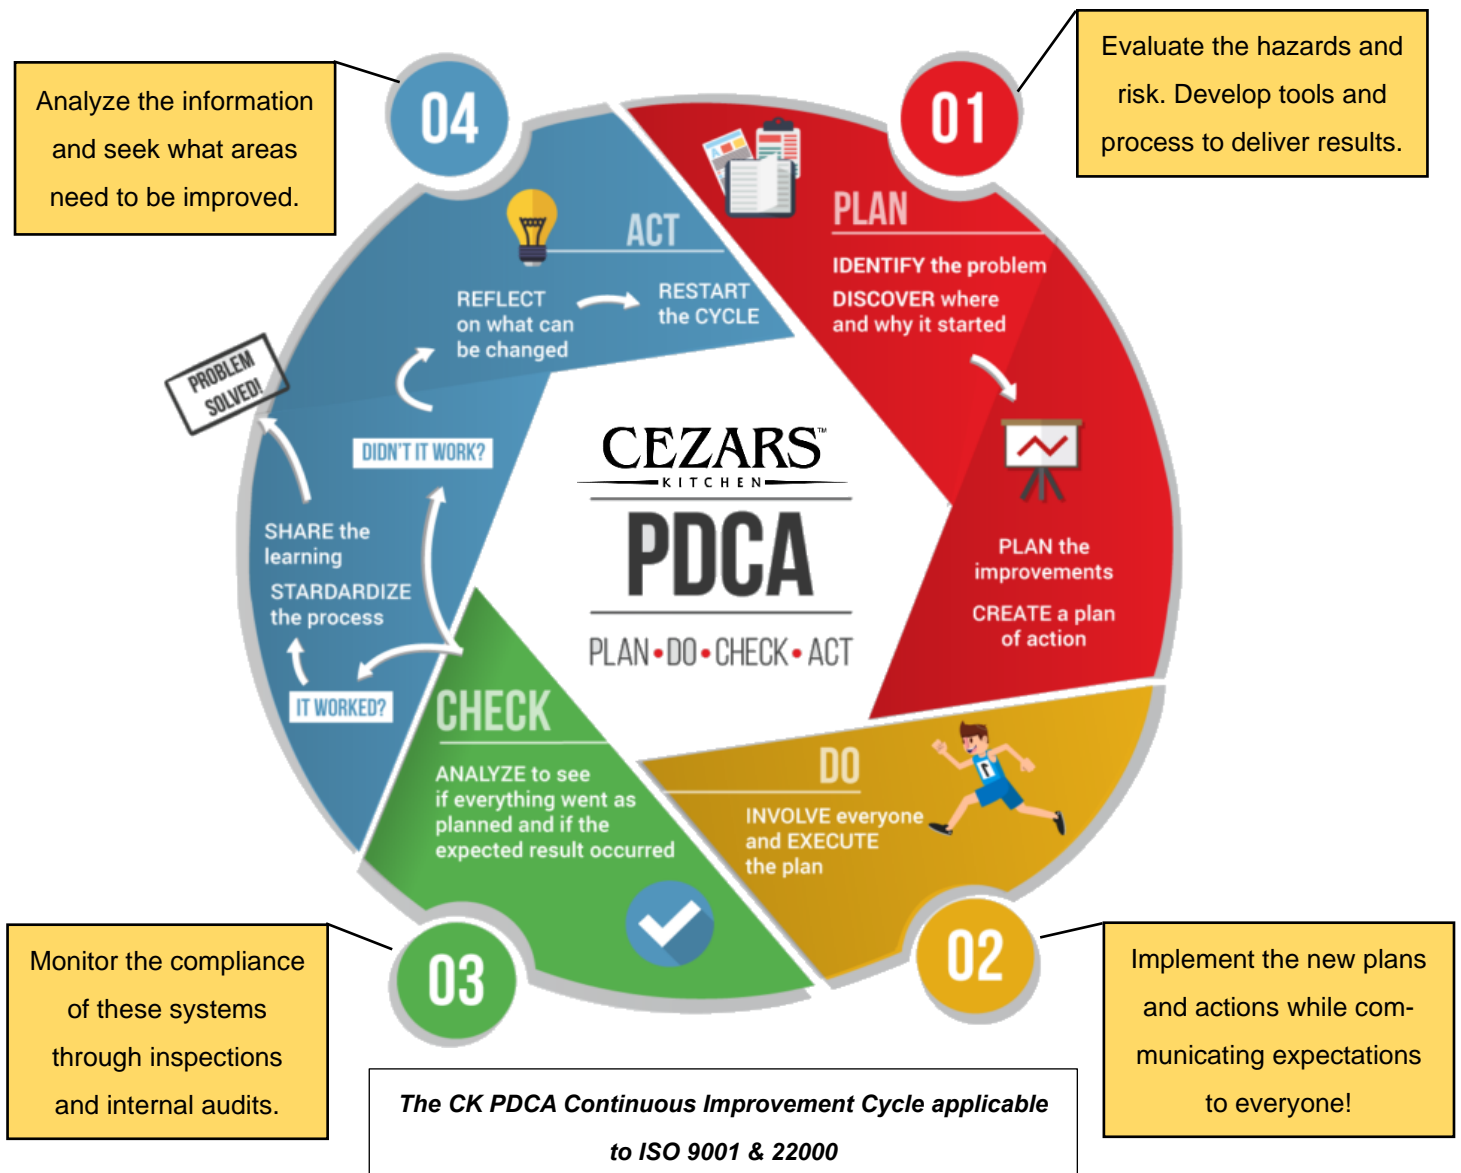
Analyze the information and seek what areas need to be improved.

04

01

Evaluate the hazards and risk. Develop tools and process to deliver results.

ACT

REFLECT on what can be changed

RESTART the CYCLE

PLAN

IDENTIFY the problem

DISCOVER where and why it started

PROBLEM SOLVED!

DIDN'T IT WORK?

SHARE the learning

STARDARDIZE the process

IT WORKED?

CEZARS™
KITCHEN

PDCA

PLAN • DO • CHECK • ACT

PLAN the improvements

CREATE a plan of action

CHECK

ANALYZE to see if everything went as planned and if the expected result occurred

DO

INVOLVE everyone and EXECUTE the plan

Monitor the compliance of these systems through inspections and internal audits.

03

02

Implement the new plans and actions while communicating expectations to everyone!

The CK PDCA Continuous Improvement Cycle applicable to ISO 9001 & 22000